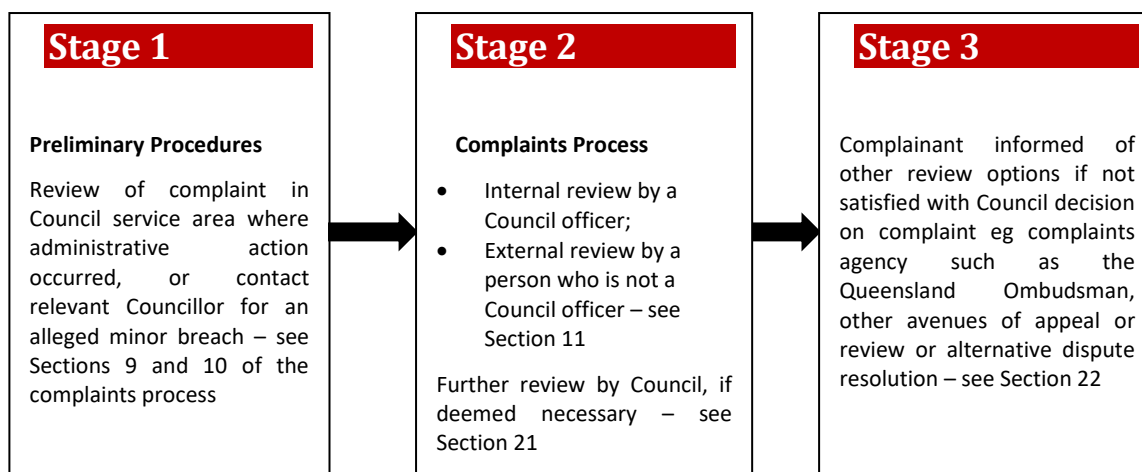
Stage 1

Preliminary Procedures

Review of complaint in Council service area where administrative action occurred, or contact relevant Councillor for an alleged minor breach – see Sections 9 and 10 of the complaints process

Stage 2

Complaints Process

- Internal review by a Council officer;
- External review by a person who is not a Council officer – see Section 11

Further review by Council, if deemed necessary – see Section 21

Stage 3

Complainant informed of other review options if not satisfied with Council decision on complaint eg complaints agency such as the Queensland Ombudsman, other avenues of appeal or review or alternative dispute resolution – see Section 22